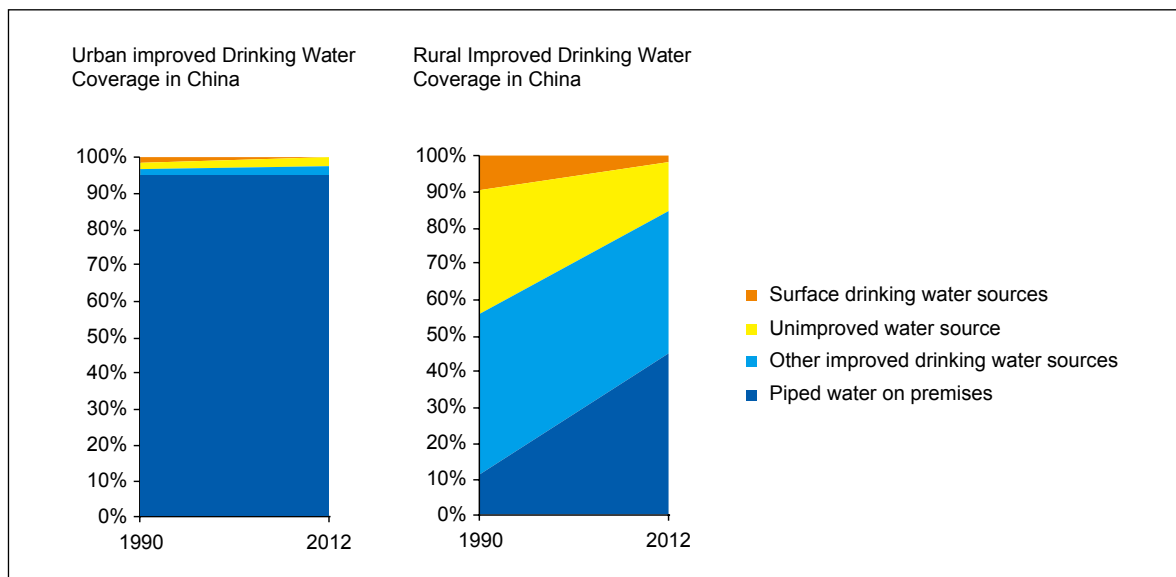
Urban improved Drinking Water Coverage in China

100%
90%
80%
70%
60%
50%
40%
30%
20%
10%
0%
1990
2012

Rural Improved Drinking Water Coverage in China

100%
90%
80%
70%
60%
50%
40%
30%
20%
10%
0%
1990
2012

Surface drinking water sources
Unimproved water source
Other improved drinking water sources
Piped water on premises